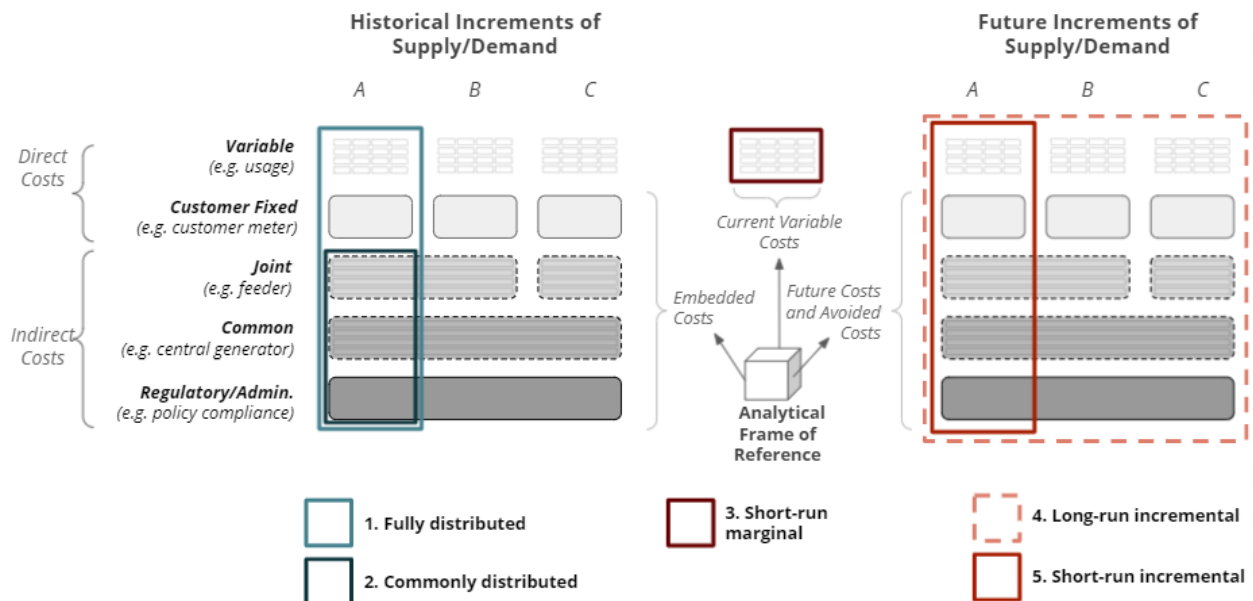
Historical Increments of Supply/Demand

Future Increments of Supply/Demand

A B C

A B C

Direct Costs

Indirect Costs

Variable (e.g. usage)

Customer Fixed (e.g. customer meter)

Joint (e.g. feeder)

Common (e.g. central generator)

Regulatory/Admin. (e.g. policy compliance)

Current Variable Costs

Embedded Costs

Future Costs and Avoided Costs

Analytical Frame of Reference

1. Fully distributed

2. Commonly distributed

3. Short-run marginal

4. Long-run incremental

5. Short-run incremental